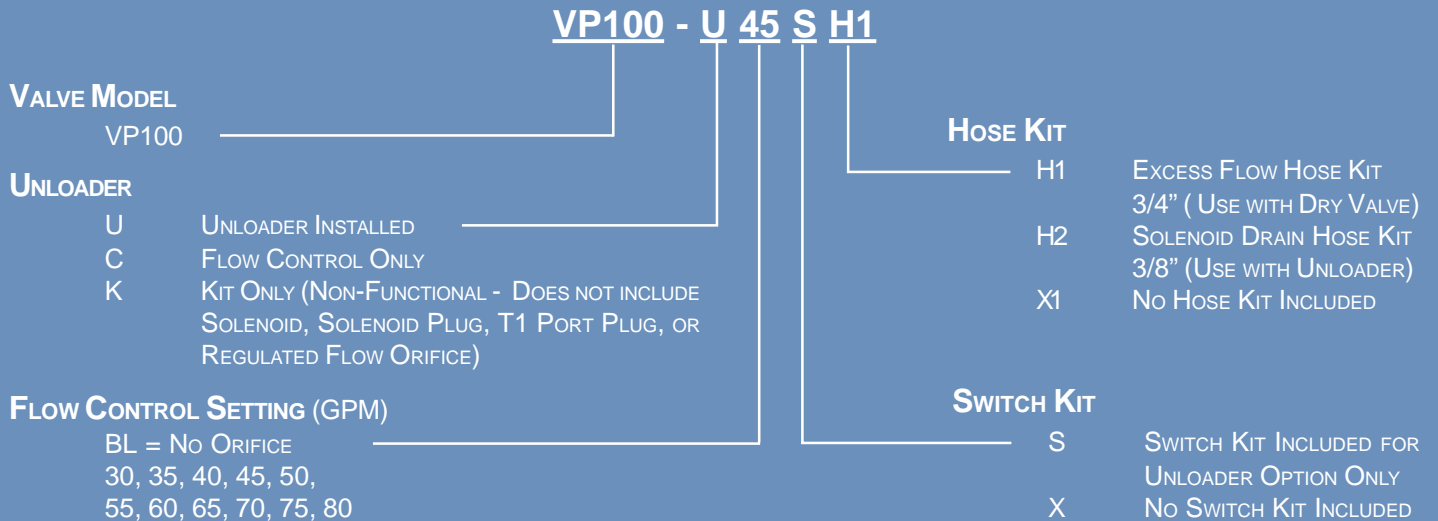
VP100 - U 45 S H1

Valve Model
VP100

Unloader
U Unloader Installed
C Flow Control Only
K Kit Only (Non-Functional - Does not include Solenoid, Solenoid Plug, T1 Port Plug, or Regulated Flow Orifice)

Flow Control Setting (GPM)
BL = No Orifice
30, 35, 40, 45, 50,
55, 60, 65, 70, 75, 80

Hose Kit
H1 Excess Flow Hose Kit 3/4" ( Use with Dry Valve)
H2 Solenoid Drain Hose Kit 3/8" (Use with Unloader)
X1 No Hose Kit Included

Switch Kit
S Switch Kit Included for Unloader Option Only
X No Switch Kit Included